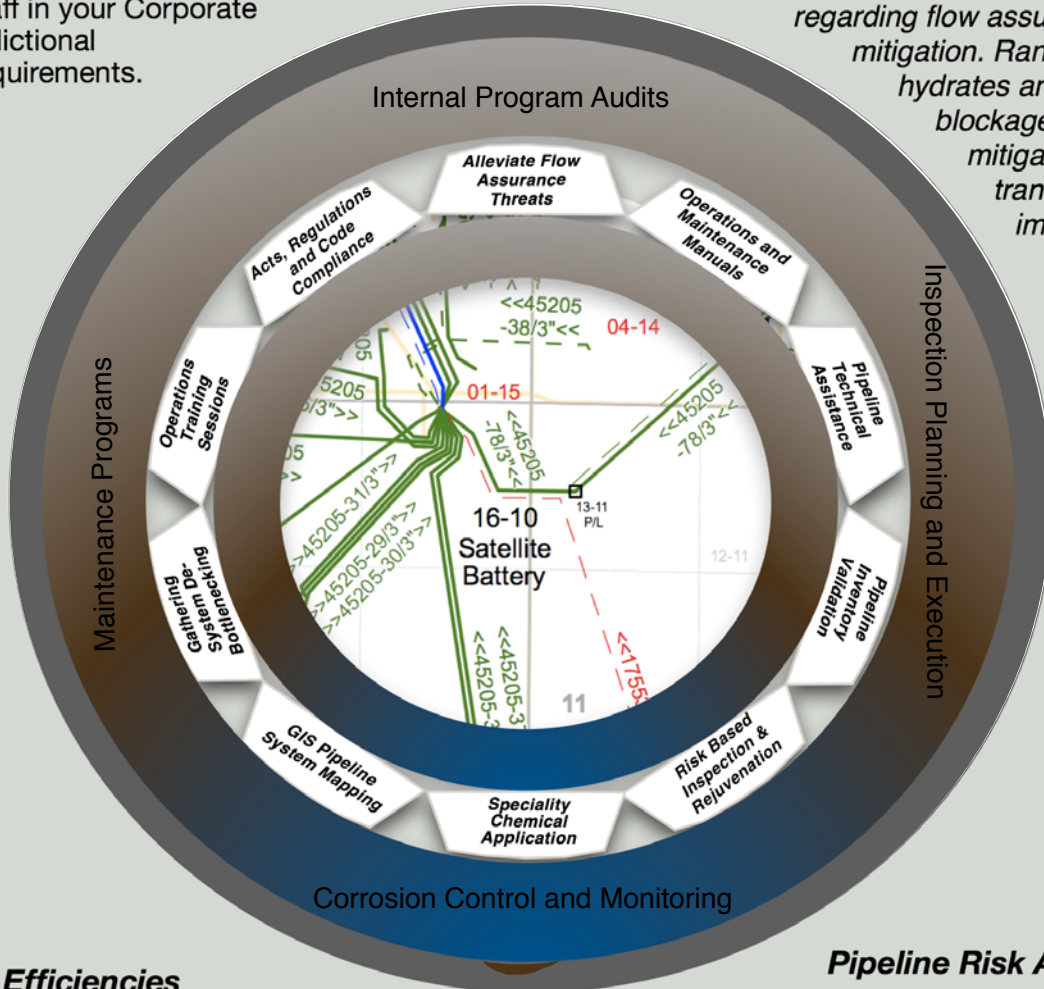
aff in your Corporate
dictional
quirements.

regarding flow assu
mitigation. Ran
hydrates ar
blockage
mitiga
tran
im

Internal Program Audits

Alleviate Flow Assurance Threats

Operations and Maintenance Manuals

Pipeline Technical Assistance

Pipeline Inventory Validation

Risk Based Inspection & Rejuvenation

Speciality Chemical Application

GIS Pipeline System Mapping

Gathering System De-Bottlenecking

Operations Training Sessions

Acts, Regulations and Code Compliance

Inspection Planning and Execution

Corrosion Control and Monitoring

Maintenance Programs

<<45205 -38/3"<<

04-14

01-15

5205 /3">>

05

<<45205 -78/3"<<

<<45205 -78/3"<<

>>45205-31/3">>

>>45205-29/3">>

>>45205-30/3">>

16-10 Satellite Battery

13-11 P/L

12-11

<<45205-3

<<45205-3

11

<<1755

Efficiencies

Pipeline Risk A